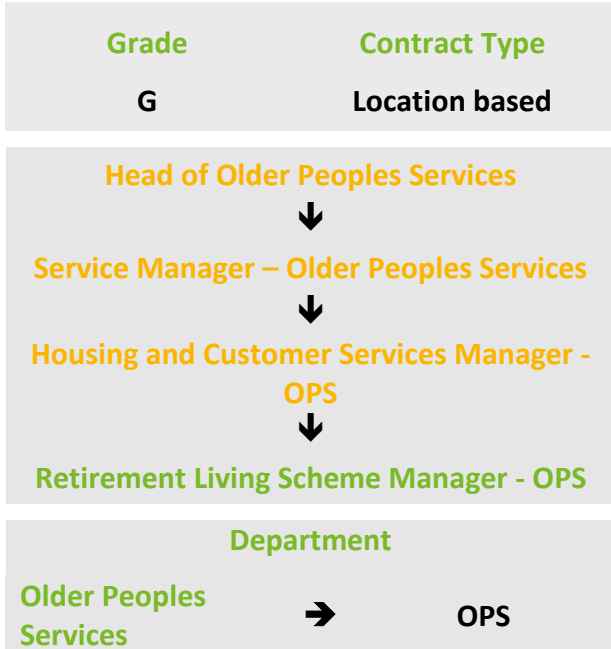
| Grade | Contract Type |
|---|---|
| G | Location based |

Head of Older Peoples Services

Service Manager – Older Peoples Services

Housing and Customer Services Manager - OPS

Retirement Living Scheme Manager - OPS

Department

Older Peoples Services ➔ OPS